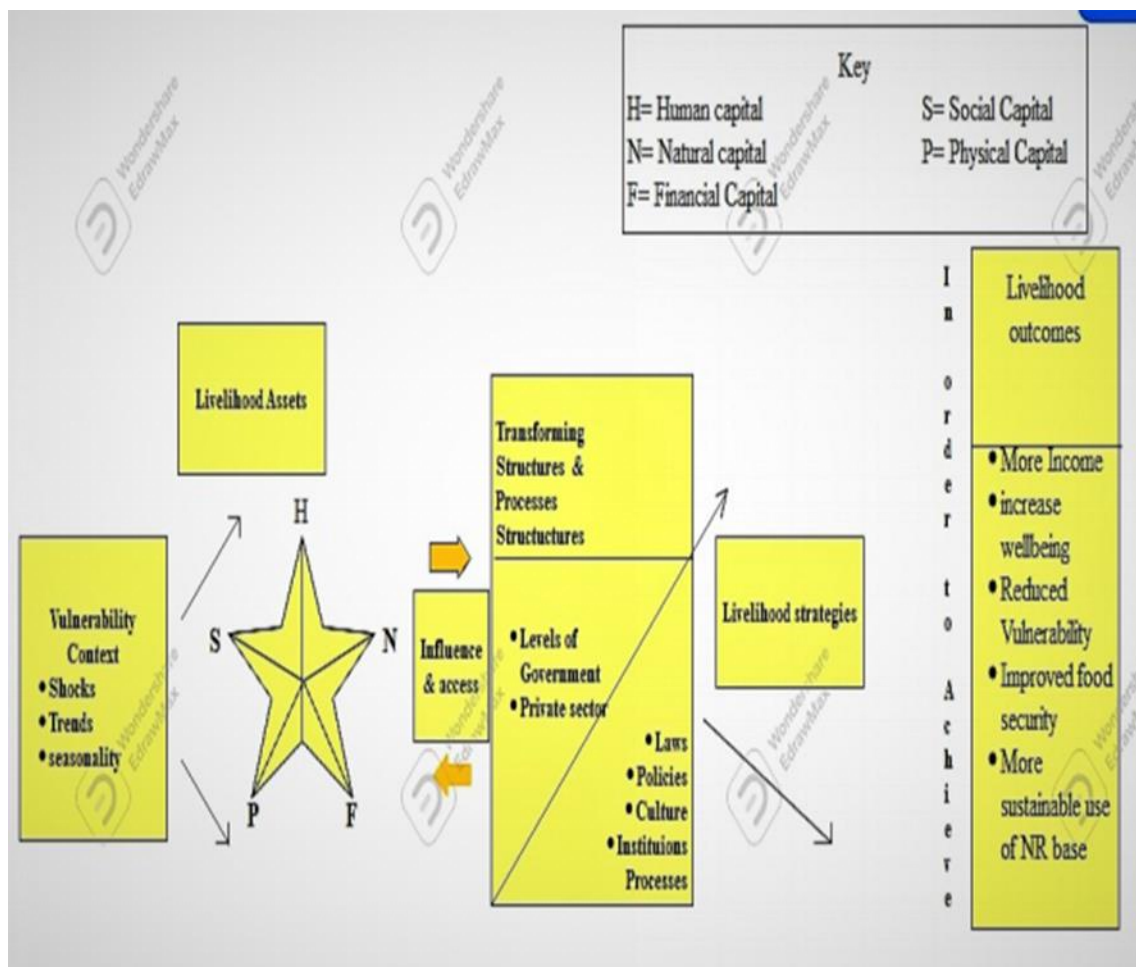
Key
H= Human capital
N= Natural capital
F= Financial Capital
S= Social Capital
P= Physical Capital

Livelihood Assets

Vulnerability Context
• Shocks
• Trends
• seasonality

H
S
N
P
F

Influence & access

Transforming Structures & Processes Structuctures

• Levels of Government
• Private sector

• Laws
• Policies
• Culture
• Instituions Processes

Livelihood strategies

In order to Achieve

Livelihood outcomes

• More Income
• increase wellbeing
• Reduced Vulnerability
• Improved food security
• More sustainable use of NR base

Wondershare EdrawMax